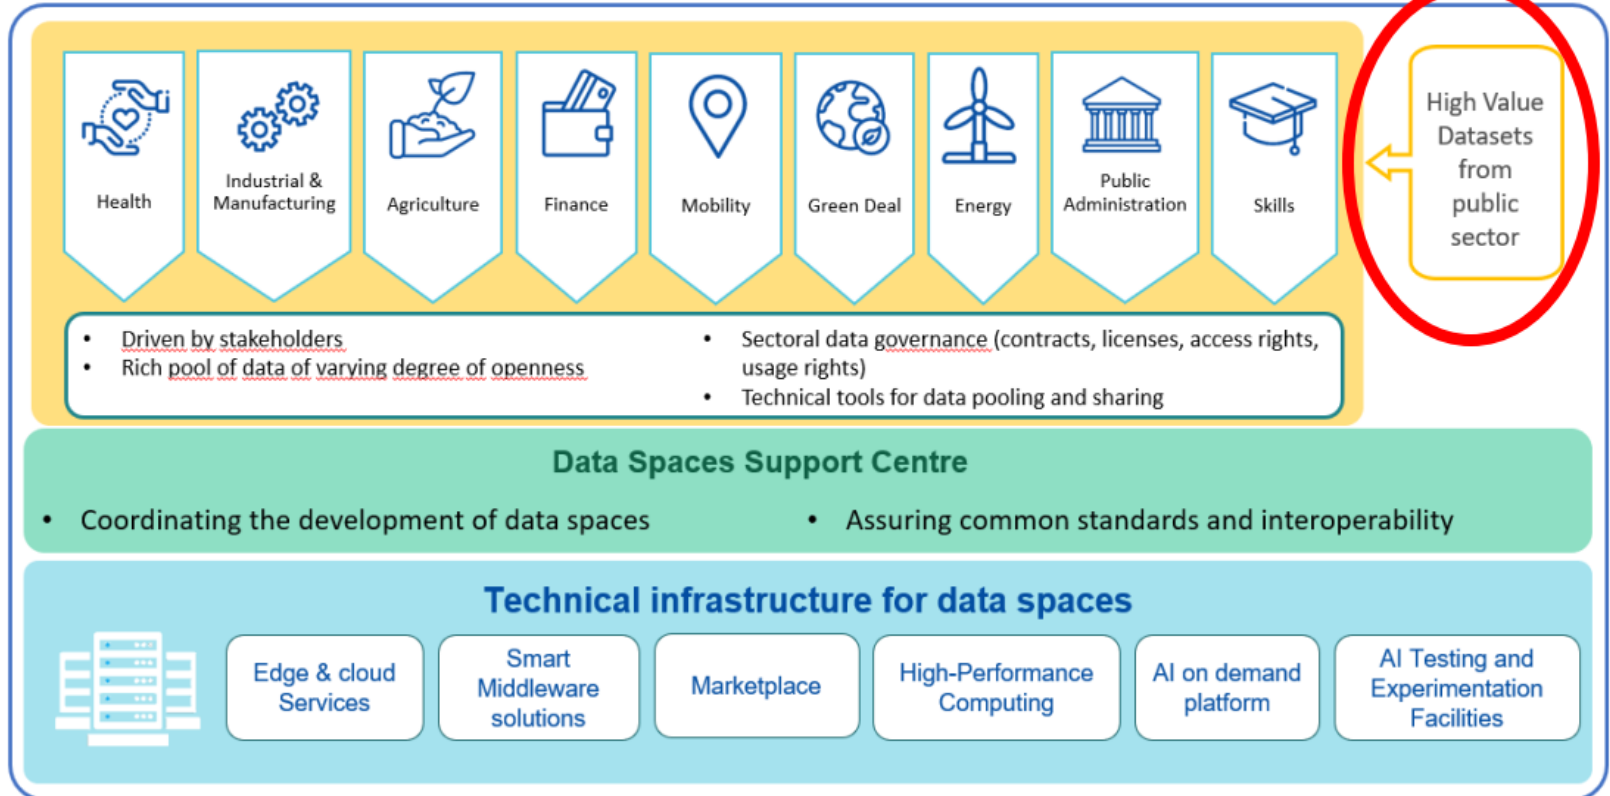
Health

Industrial & Manufacturing

Agriculture

Finance

Mobility

Green Deal

Energy

Public Administration

Skills

High Value Datasets from public sector

• Driven by stakeholders
• Rich pool of data of varying degree of openness

• Sectoral data governance (contracts, licenses, access rights, usage rights)
• Technical tools for data pooling and sharing

Data Spaces Support Centre

• Coordinating the development of data spaces
• Assuring common standards and interoperability

Technical infrastructure for data spaces

Edge & cloud Services

Smart Middleware solutions

Marketplace

High-Performance Computing

AI on demand platform

AI Testing and Experimentation Facilities